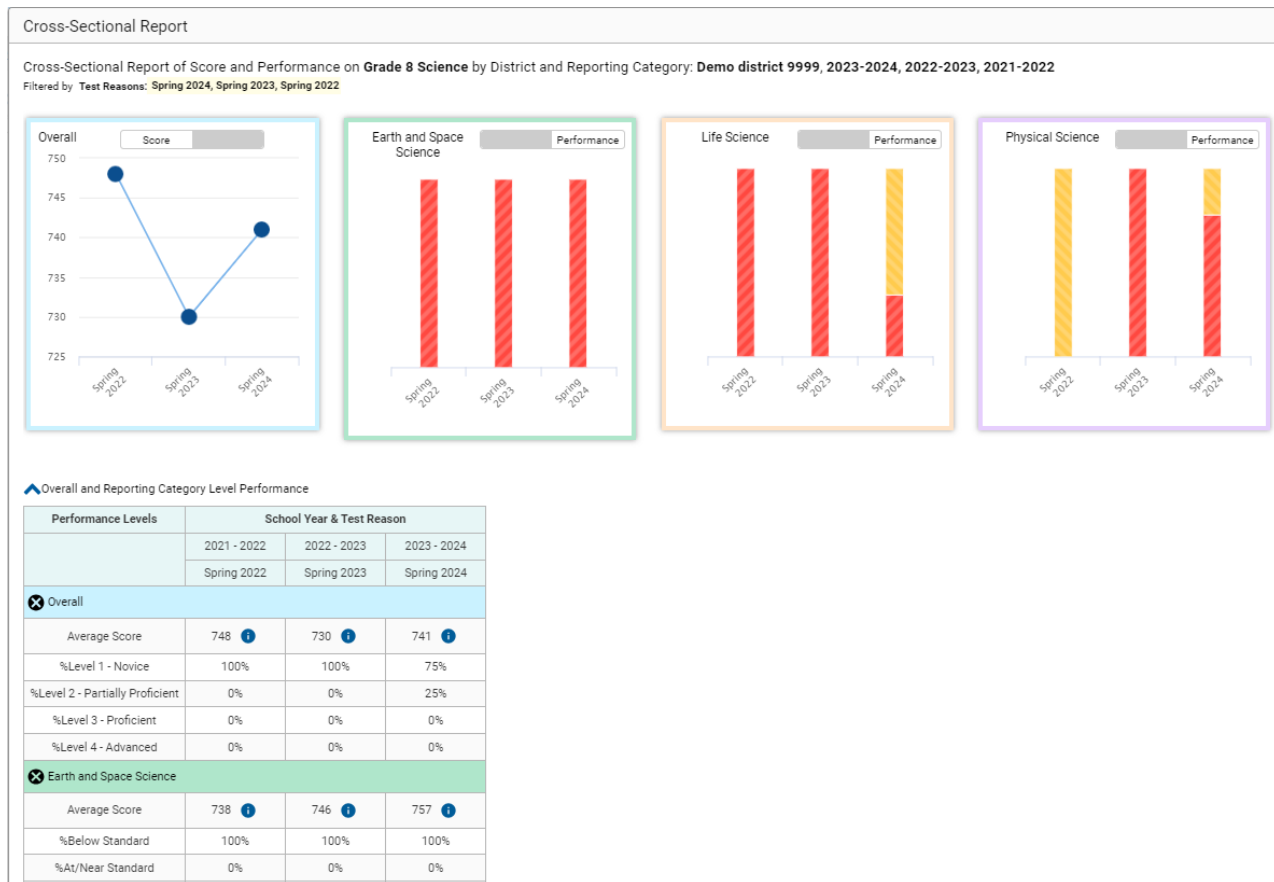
Cross-Sectional Report

Cross-Sectional Report of Score and Performance on **Grade 8 Science** by District and Reporting Category: **Demo district 9999, 2023-2024, 2022-2023, 2021-2022**

Filtered by Test Reasons: Spring 2024, Spring 2023, Spring 2022

Overall
Score
750
745
740
735
730
725
Spring 2022
Spring 2023
Spring 2024

Earth and Space Science
Performance
Spring 2022
Spring 2023
Spring 2024

Life Science
Performance
Spring 2022
Spring 2023
Spring 2024

Physical Science
Performance
Spring 2022
Spring 2023
Spring 2024

Overall and Reporting Category Level Performance

| Performance Levels | School Year & Test Reason | | |
|---|---|---|---|
| | 2021 - 2022 | 2022 - 2023 | 2023 - 2024 |
| | Spring 2022 | Spring 2023 | Spring 2024 |
| Overall | | | |
| Average Score | 748 | 730 | 741 |
| %Level 1 - Novice | 100% | 100% | 75% |
| %Level 2 - Partially Proficient | 0% | 0% | 25% |
| %Level 3 - Proficient | 0% | 0% | 0% |
| %Level 4 - Advanced | 0% | 0% | 0% |
| Earth and Space Science | | | |
| Average Score | 738 | 746 | 757 |
| %Below Standard | 100% | 100% | 100% |
| %At/Near Standard | 0% | 0% | 0% |